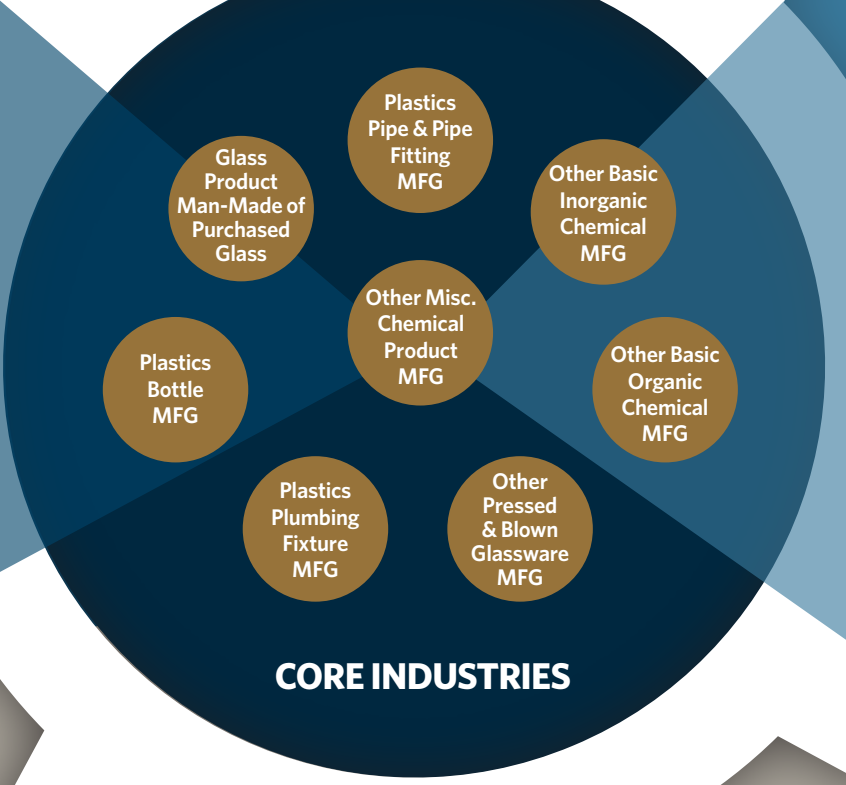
Plastics Pipe & Pipe Fitting MFG

Glass Product Man-Made of Purchased Glass

Other Basic Inorganic Chemical MFG

Other Misc. Chemical Product MFG

Plastics Bottle MFG

Other Basic Organic Chemical MFG

Plastics Plumbing Fixture MFG

Other Pressed & Blown Glassware MFG

CORE INDUSTRIES